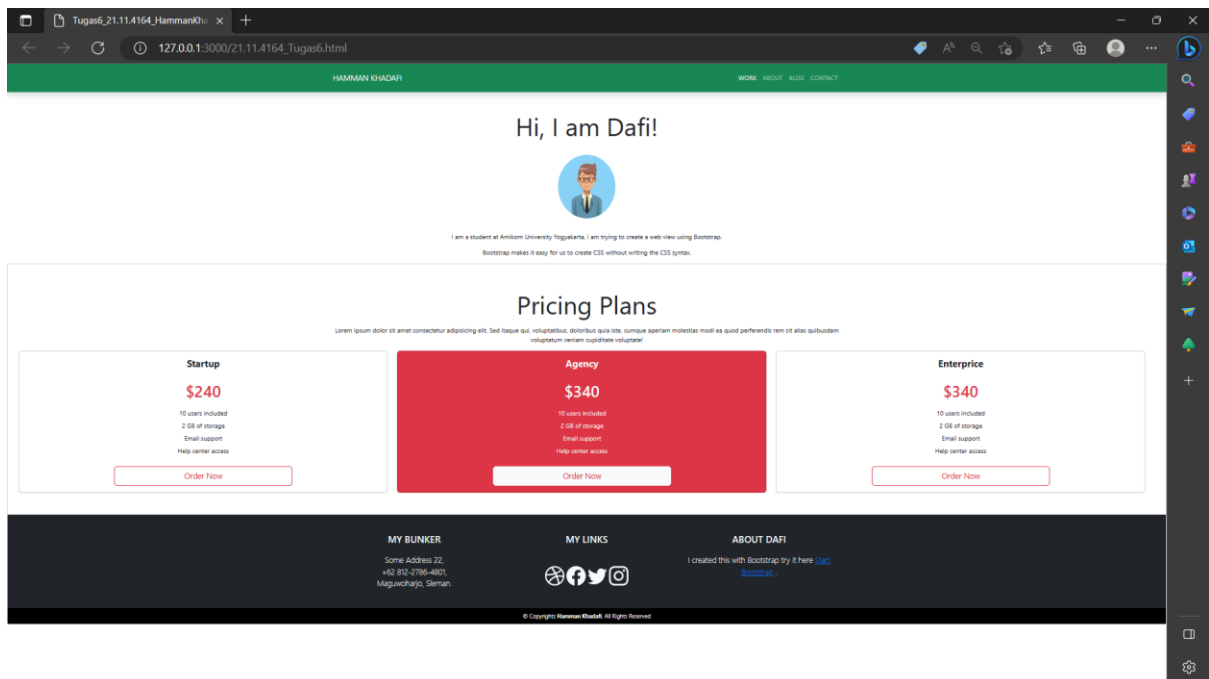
Tugas6_21.11.4164_HammanKha ×

127.0.0.1:3000/21.11.4164_Tugas6.html

HAMMAN KHADAFI

WORK ABOUT BLOG CONTACT

Hi, I am Dafi!

I am a student at Amikom University Yogyakarta, I am trying to create a web view using Bootstrap.

Bootstrap makes it easy for us to create CSS without writing the CSS syntax.

Pricing Plans

Lorem ipsum dolor sit amet consectetur adipisicing elit. Sed itaque qui, voluptatibus, doloribus quia iste, cumque aperiam molestias modi ea quod perferendis rem sit alias quibusdam voluptatum veniam cupiditate voluptate!

Startup

$240

10 users included

2 GB of storage

Email support

Help center access

Order Now

Agency

$340

10 users included

2 GB of storage

Email support

Help center access

Order Now

Enterprice

$340

10 users included

2 GB of storage

Email support

Help center access

Order Now

MY BUNKER

Some Address 22, +62 812-2786-4801, Maguwoharjo, Sleman.

MY LINKS

ABOUT DAFI

I created this with Bootstrap try it here Start Bootstrap .

© Copyright Hamman Khadafi. All Rights Reserved